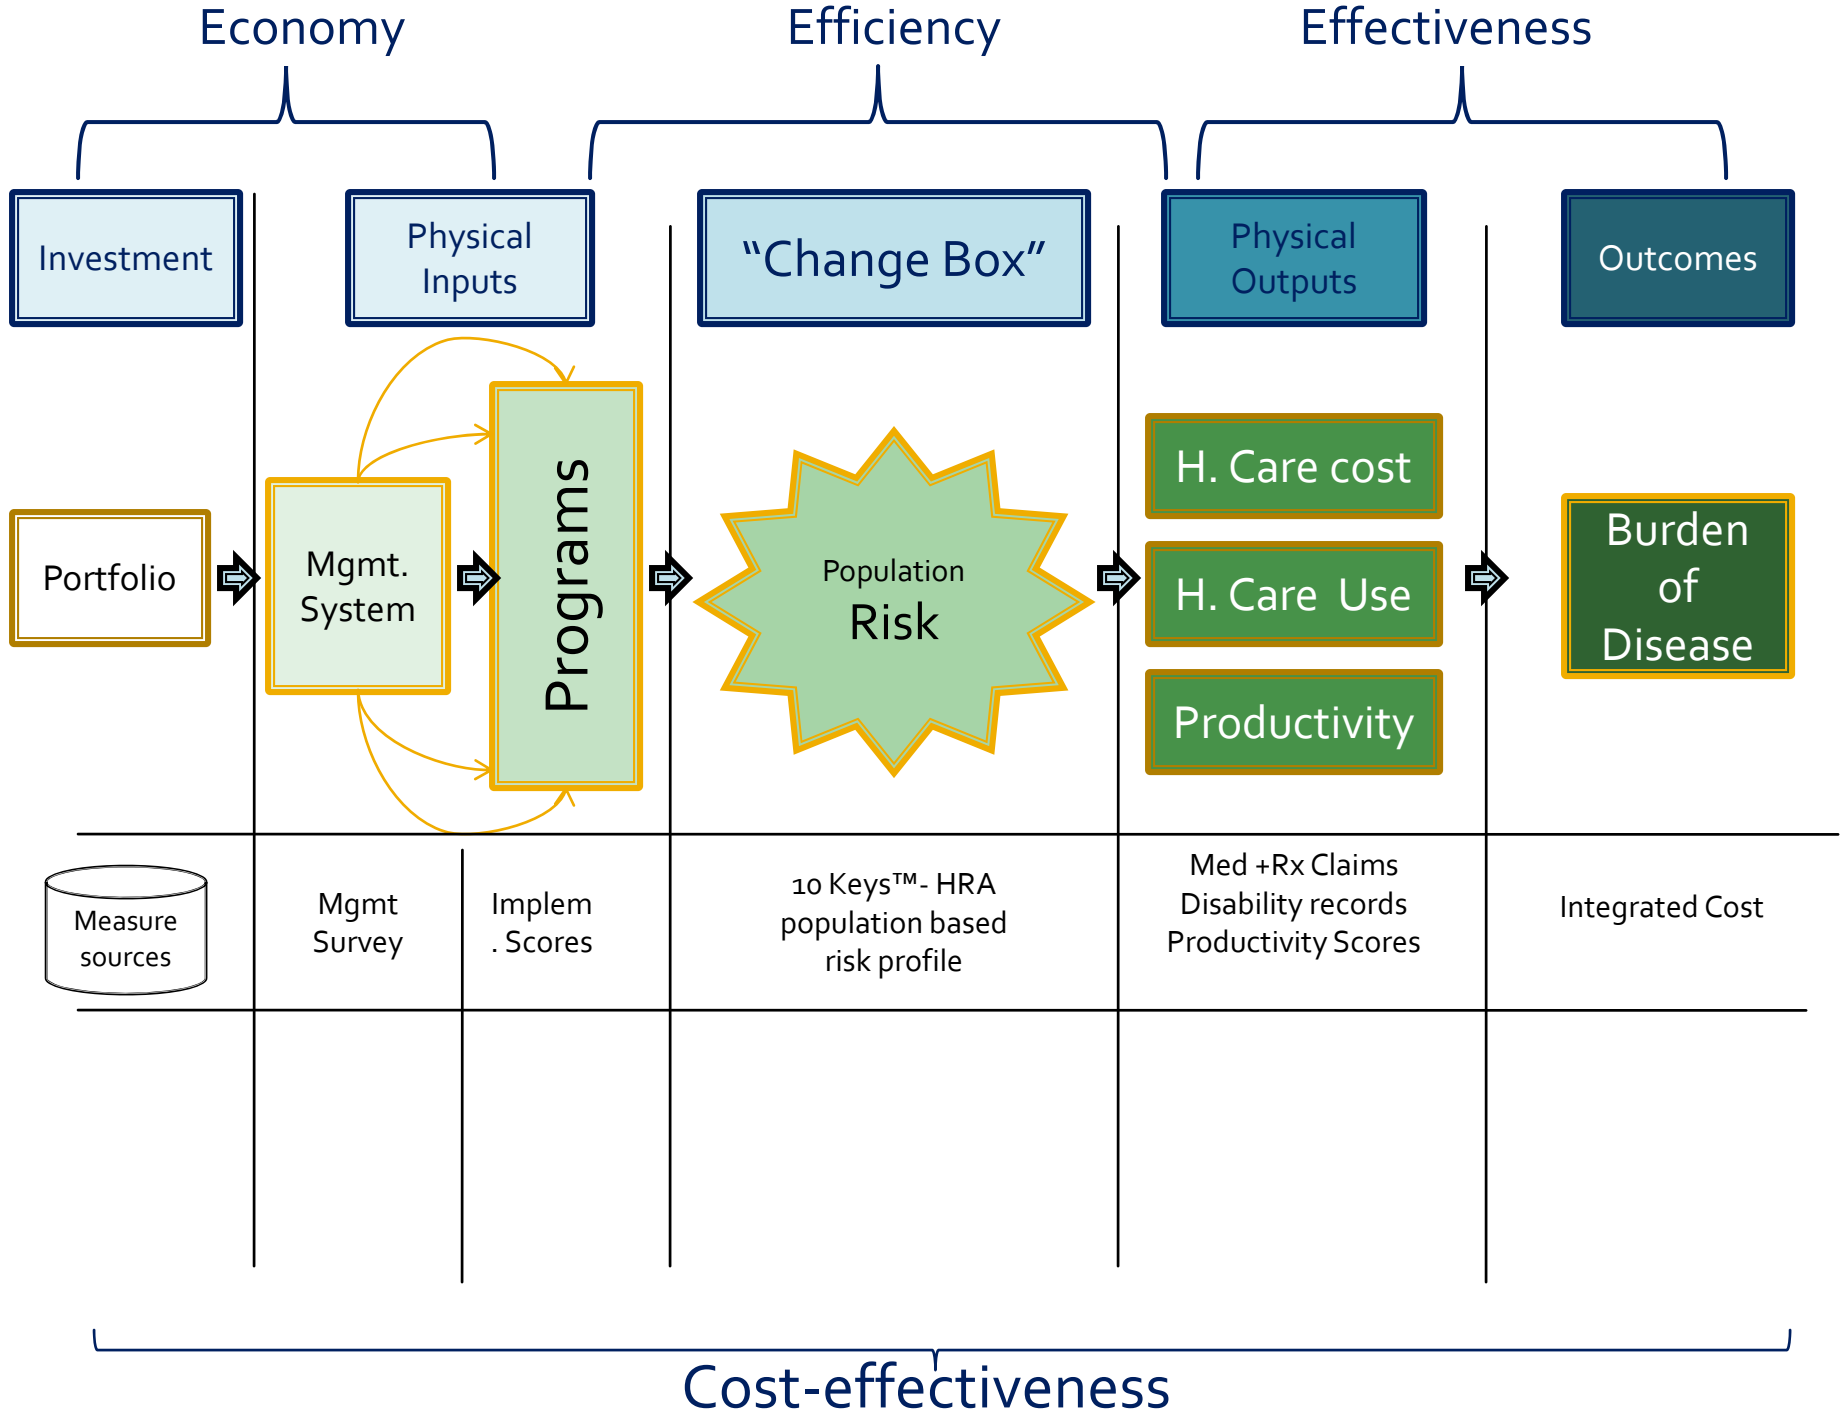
Economy

Efficiency

Effectiveness

Investment

Physical Inputs

“Change Box”

Physical Outputs

Outcomes

Portfolio

Mgmt. System

Programs

Population Risk

H. Care cost

H. Care Use

Productivity

Burden of Disease

Measure sources

Mgmt Survey

Implem . Scores

10 Keys™- HRA population based risk profile

Med +Rx Claims Disability records Productivity Scores

Integrated Cost

Cost-effectiveness